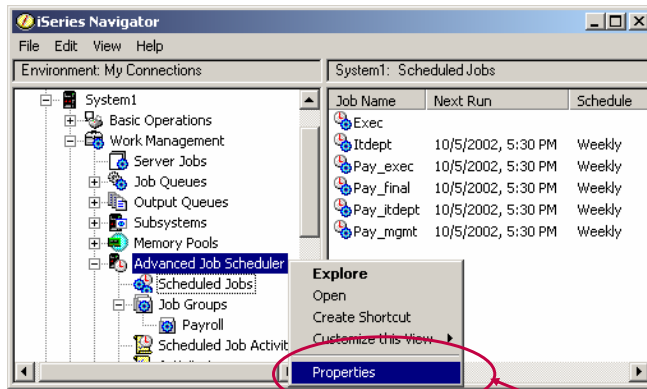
iSeries Navigator

File Edit View Help

Environment: My Connections

System1: Scheduled Jobs

System1
Basic Operations
Work Management
Server Jobs
Job Queues
Output Queues
Subsystems
Memory Pools
Advanced Job Scheduler
Scheduled Jobs
Job Groups
Payroll
Scheduled Job Activit

| Job Name | Next Run | Schedule |
|---|---|---|
| Exec | | |
| Itdept | 10/5/2002, 5:30 PM | Weekly |
| Pay_exec | 10/5/2002, 5:30 PM | Weekly |
| Pay_final | 10/5/2002, 5:30 PM | Weekly |
| Pay_itdept | 10/5/2002, 5:30 PM | Weekly |
| Pay_mgmt | 10/5/2002, 5:30 PM | Weekly |

Explore
Open
Create Shortcut
Customize this View
Properties